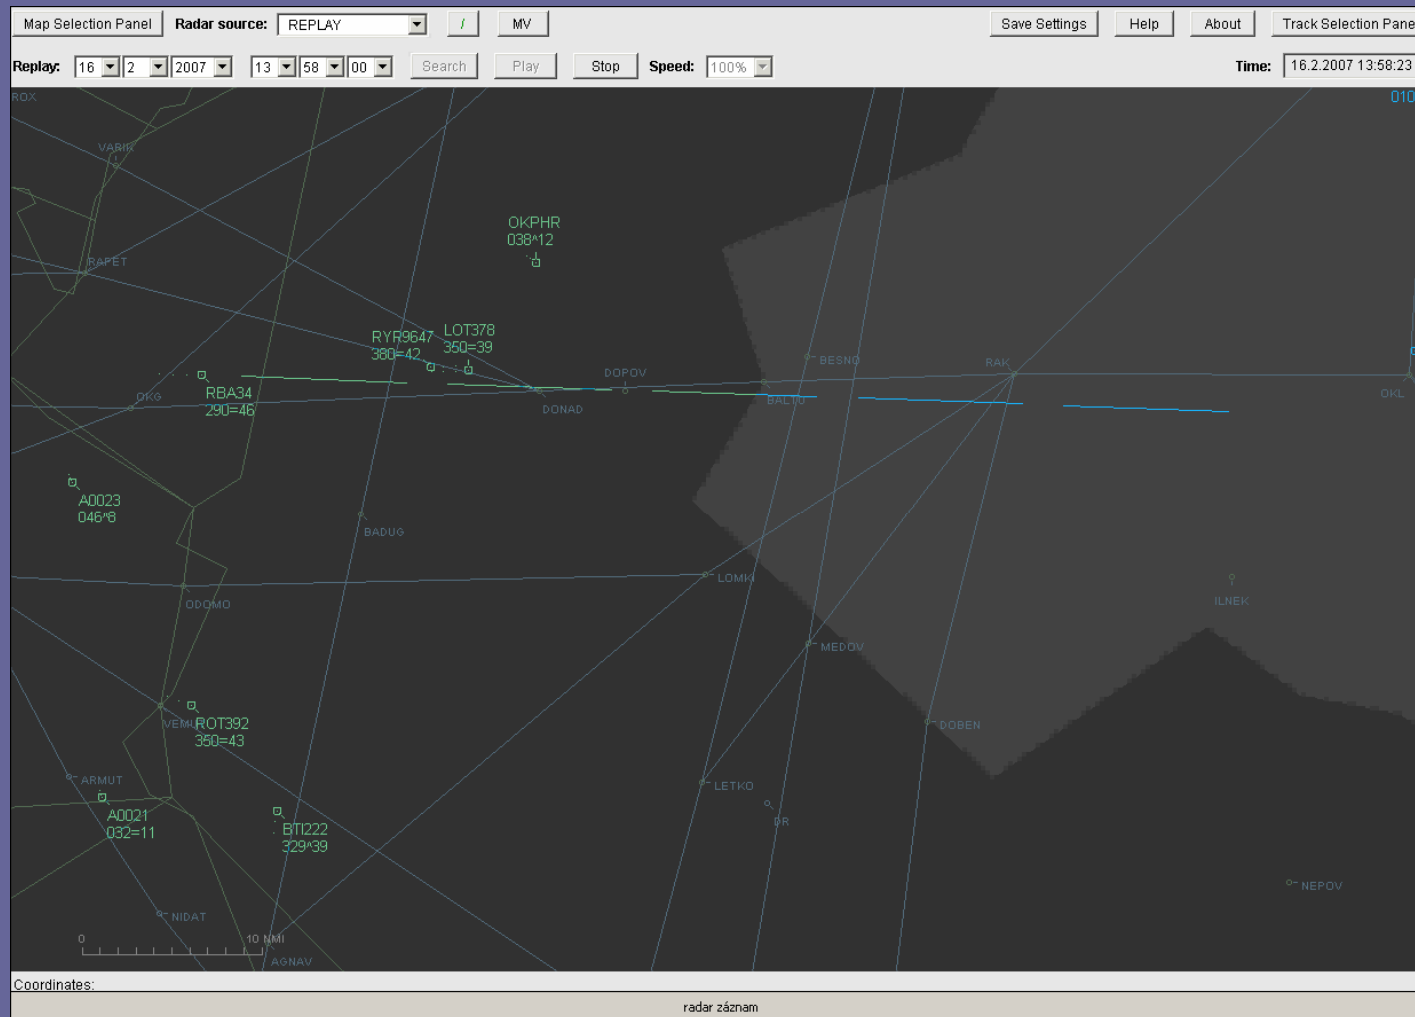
Map Selection Panel Radar source: REPLAY / MV Save Settings Help About Track Selection Pane

Replay: 16 2 2007 13 58 00 Search Play Stop Speed: 100% Time: 16.2.2007 13:58:23

ROX
010
VARIK
RAPET
OKPHR
038^12
RYR9647
380=42
LOT378
350=39
BESNO
RAK
DOPOV
RBA34
290=46
OKG
DONAD
BALTU
OKL
A0023
046^8
BADUG
LOMKI
ILNEK
ODOMO
MEDOV
VEMUT
ROT392
350=43
DOBEN
ARMUT
LETKO
A0021
032=11
PR
BTI222
329^39
NEPOV
NIDAT
0
10 NMI
AGNAV

Coordinates:

radar záznam